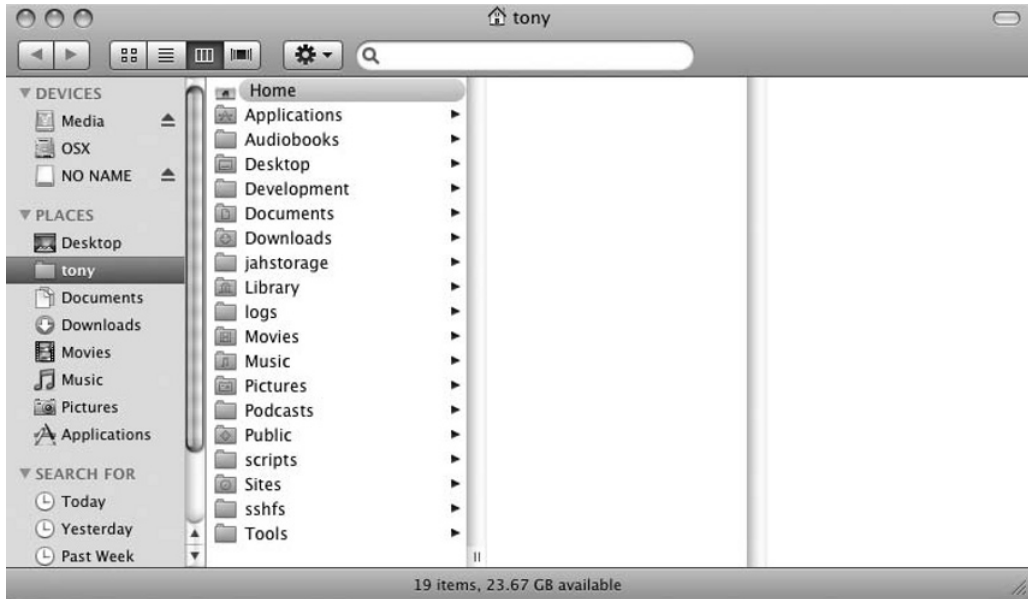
tony

▼ DEVICES
Media
OSX
NO NAME
▼ PLACES
Desktop
tony
Documents
Downloads
Movies
Music
Pictures
Applications
▼ SEARCH FOR
Today
Yesterday
Past Week

Home
Applications
Audiobooks
Desktop
Development
Documents
Downloads
jahstorage
Library
logs
Movies
Music
Pictures
Podcasts
Public
scripts
Sites
sshfs
Tools

19 items, 23.67 GB available